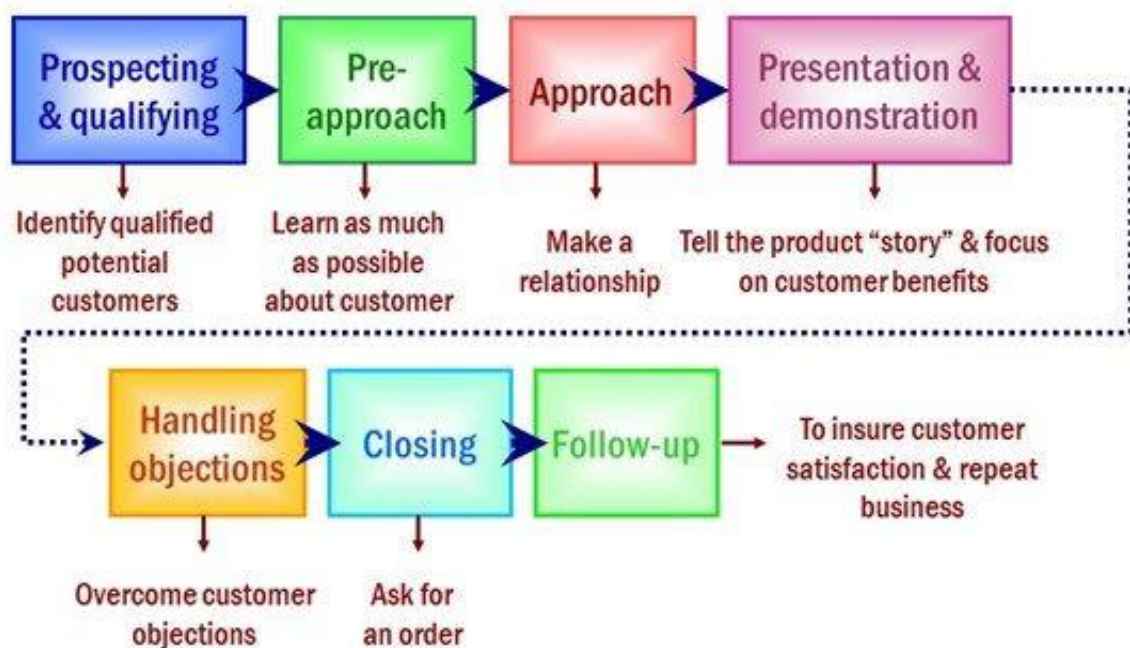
Prospecting & qualifying

Pre-approach

Approach

Presentation & demonstration

Identify qualified potential customers

Learn as much as possible about customer

Make a relationship

Tell the product "story" & focus on customer benefits

Handling objections

Closing

Follow-up

To insure customer satisfaction & repeat business

Overcome customer objections

Ask for an order